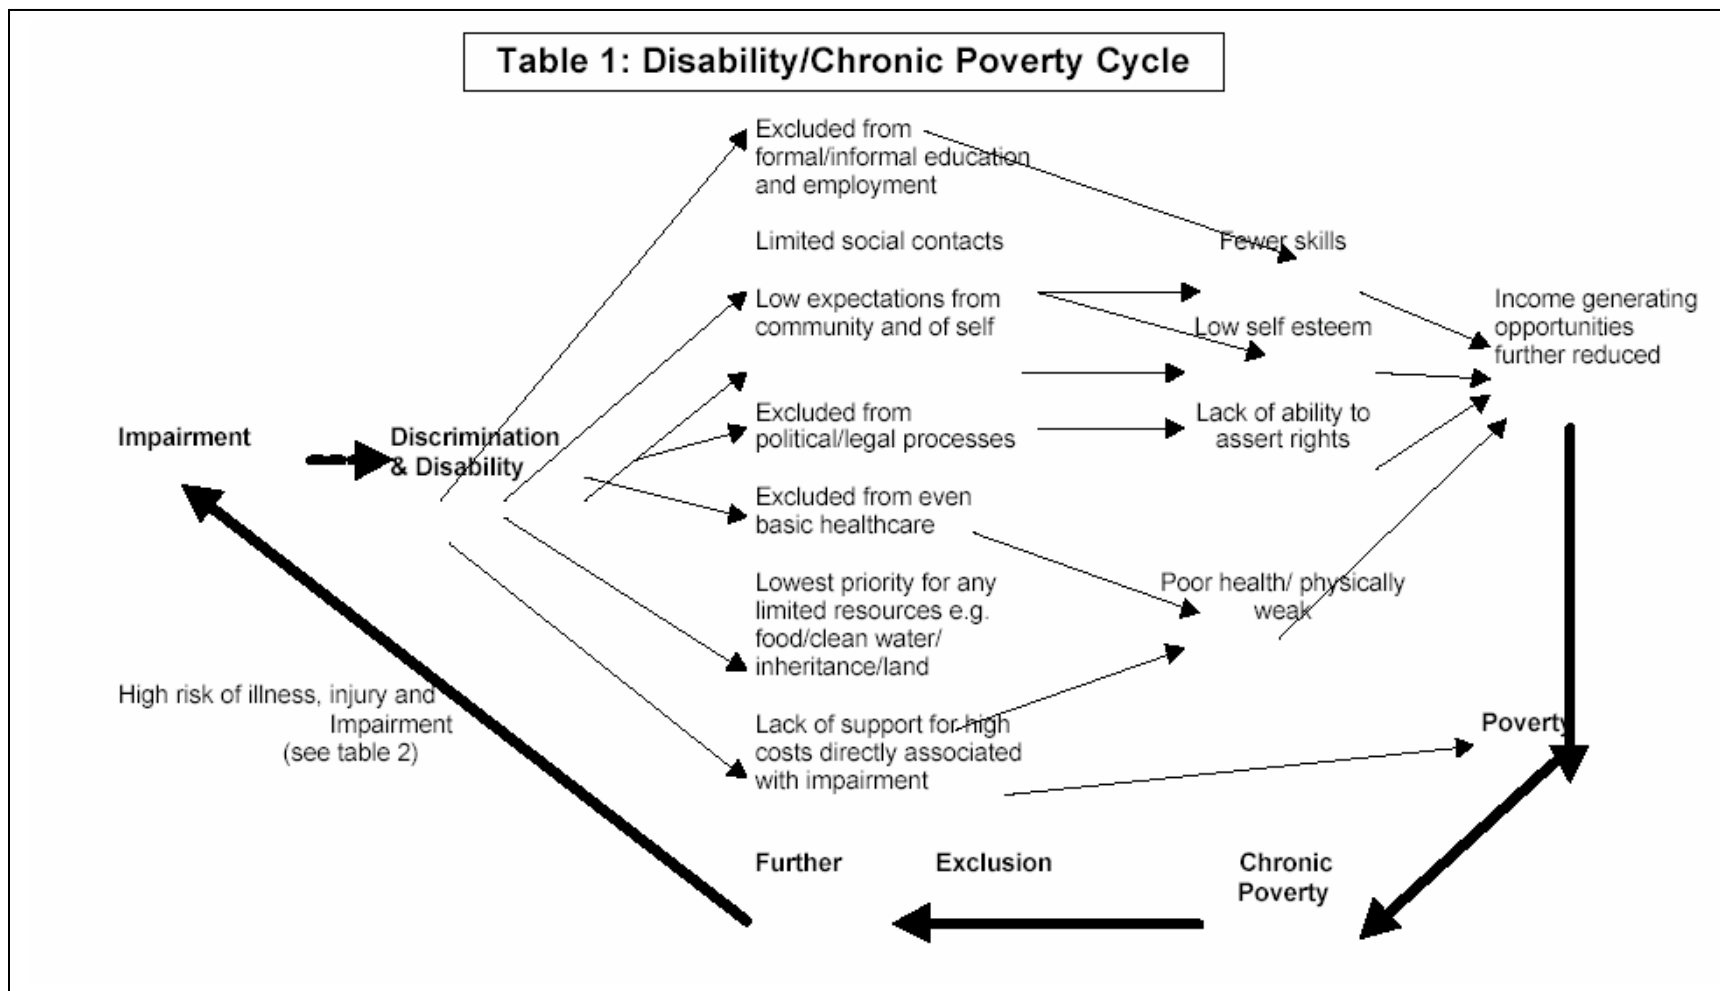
Table 1: Disability/Chronic Poverty Cycle

Excluded from formal/informal education and employment

Limited social contacts

Low expectations from community and of self

Excluded from political/legal processes

Excluded from even basic healthcare

Lowest priority for any limited resources e.g. food/clean water/ inheritance/land

Lack of support for high costs directly associated with impairment

Fewer skills

Low self esteem

Lack of ability to assert rights

Poor health/ physically weak

Income generating opportunities further reduced

Impairment

Discrimination & Disability

High risk of illness, injury and Impairment (see table 2)

Poverty

Further Exclusion

Chronic Poverty